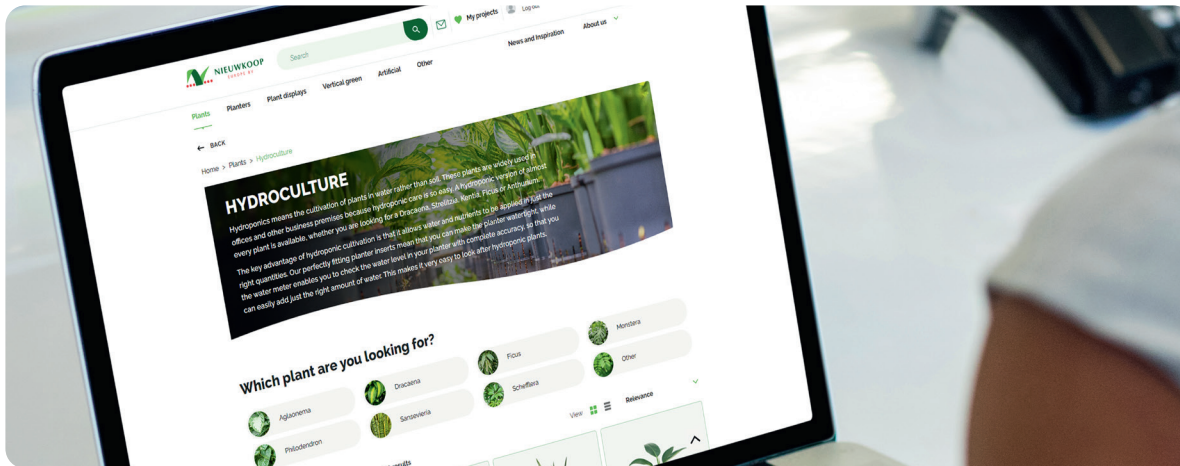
NIEUWKOOP EUROPE BV

Search

My projects

Log out

News and Inspiration

About us

Plants Planters Plant displays Vertical green Artificial Other

BACK

Home > Plants > Hydroculture

HYDROCULTURE

Hydroponics means the cultivation of plants in water rather than soil. These plants are widely used in offices and other business premises because hydroponic care is so easy. A hydroponic version of almost every plant is available, whether you are looking for a Dracaena, Strelitzia, Kentia, Ficus or Anthurium.

The key advantage of hydroponic cultivation is that it allows water and nutrients to be applied in just the right quantities. Our perfectly fitting planter inserts mean that you can make the planter watertight, while the water meter enables you to check the water level in your planter with complete accuracy, so that you can easily add just the right amount of water. This makes it very easy to look after hydroponic plants.

Which plant are you looking for?

Aglaonema

Dracaena

Ficus

Monstera

Philodendron

Sansevieria

Schefflera

Other

View

Relevance

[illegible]sults